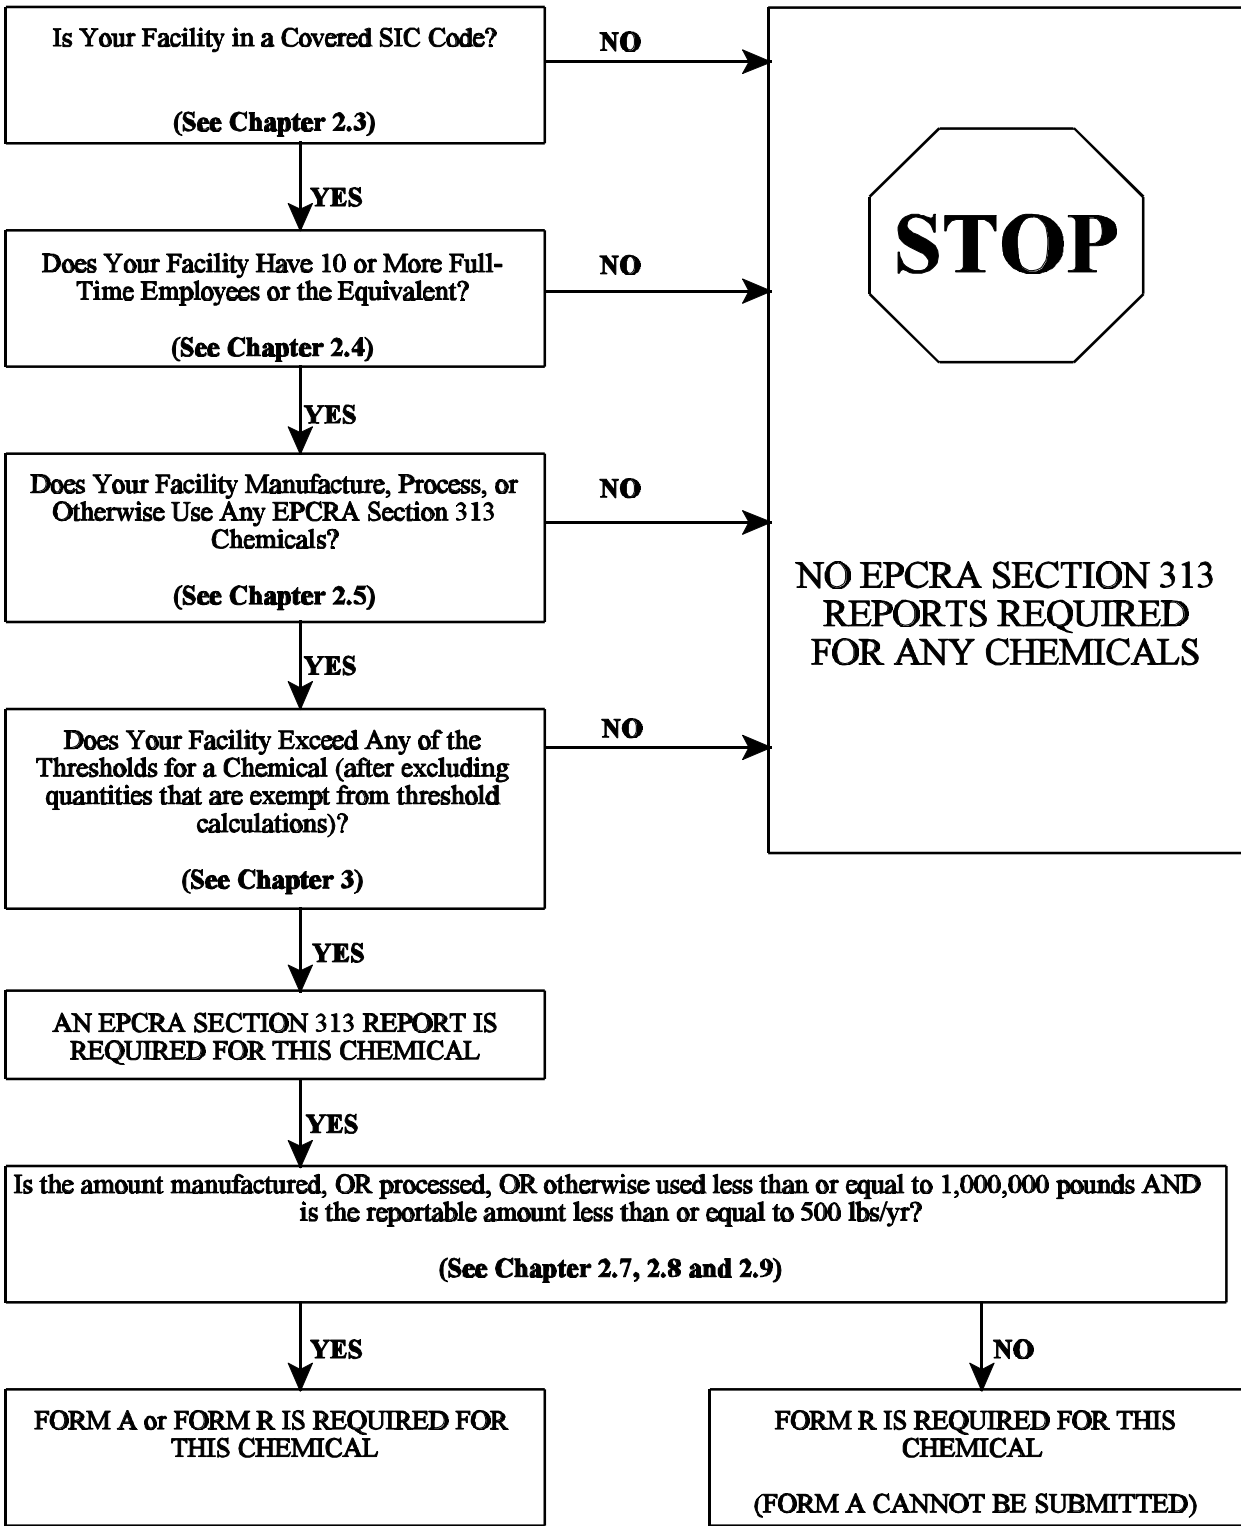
Is Your Facility in a Covered SIC Code?

(See Chapter 2.3)

NO

YES

Does Your Facility Have 10 or More Full-Time Employees or the Equivalent?

(See Chapter 2.4)

NO

YES

Does Your Facility Manufacture, Process, or Otherwise Use Any EPCRA Section 313 Chemicals?

(See Chapter 2.5)

NO

YES

Does Your Facility Exceed Any of the Thresholds for a Chemical (after excluding quantities that are exempt from threshold calculations)?

(See Chapter 3)

NO

STOP

NO EPCRA SECTION 313 REPORTS REQUIRED FOR ANY CHEMICALS

YES

AN EPCRA SECTION 313 REPORT IS REQUIRED FOR THIS CHEMICAL

YES

Is the amount manufactured, OR processed, OR otherwise used less than or equal to 1,000,000 pounds AND is the reportable amount less than or equal to 500 lbs/yr?

(See Chapter 2.7, 2.8 and 2.9)

YES

NO

FORM A or FORM R IS REQUIRED FOR THIS CHEMICAL

FORM R IS REQUIRED FOR THIS CHEMICAL

(FORM A CANNOT BE SUBMITTED)